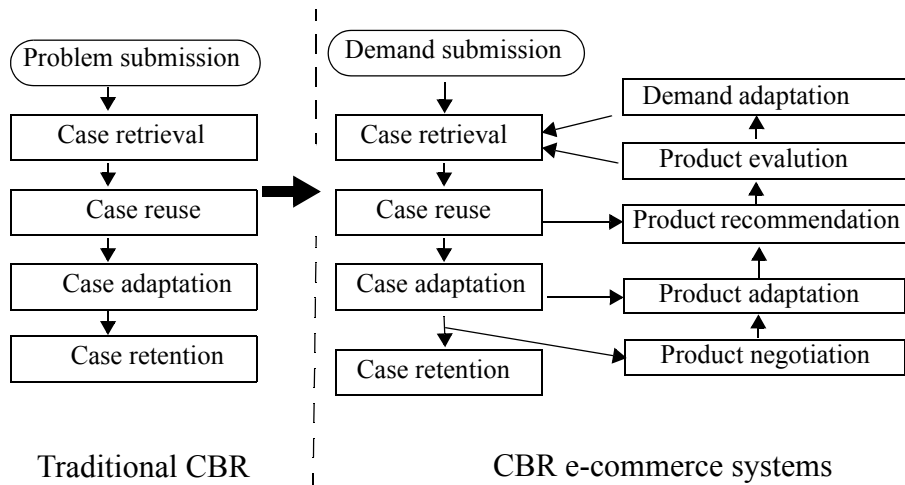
Problem submission

Case retrieval

Case reuse

Case adaptation

Case retention

Demand submission

Case retrieval

Case reuse

Case adaptation

Case retention

Demand adaptation

Product evalution

Product recommendation

Product adaptation

Product negotiation

Traditional CBR

CBR e-commerce systems